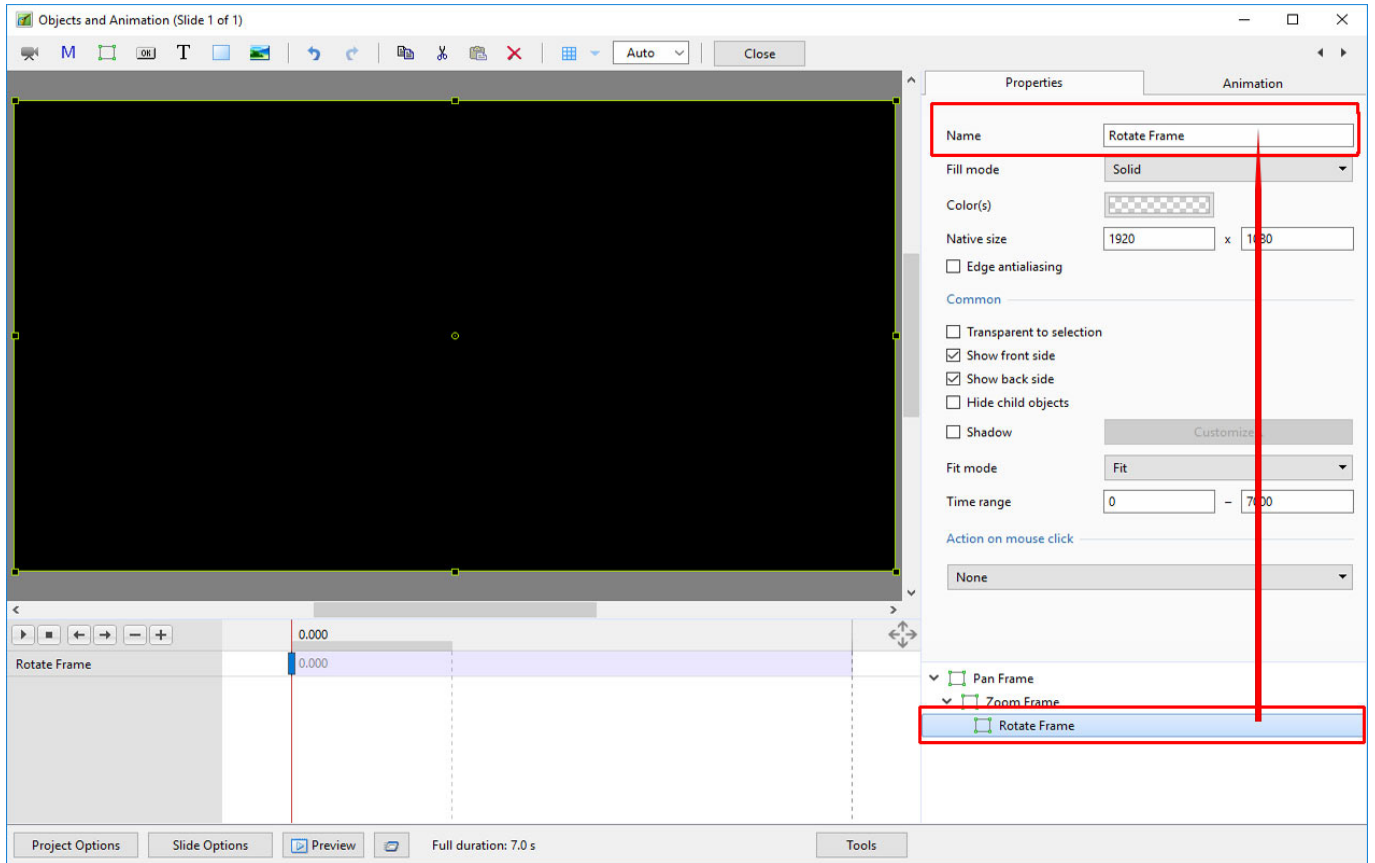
Objects and Animation (Slide 1 of 1)

M T Auto Close

Properties Animation

Name Rotate Frame
Fill mode Solid
Color(s)
Native size 1920 x 1080
Edge antialiasing

Common
Transparent to selection
Show front side
Show back side
Hide child objects
Shadow Customize
Fit mode Fit
Time range 0 – 7000

Action on mouse click
None

0.000
Rotate Frame 0.000

Pan Frame
Zoom Frame
Rotate Frame

Project Options Slide Options Preview Full duration: 7.0 s Tools